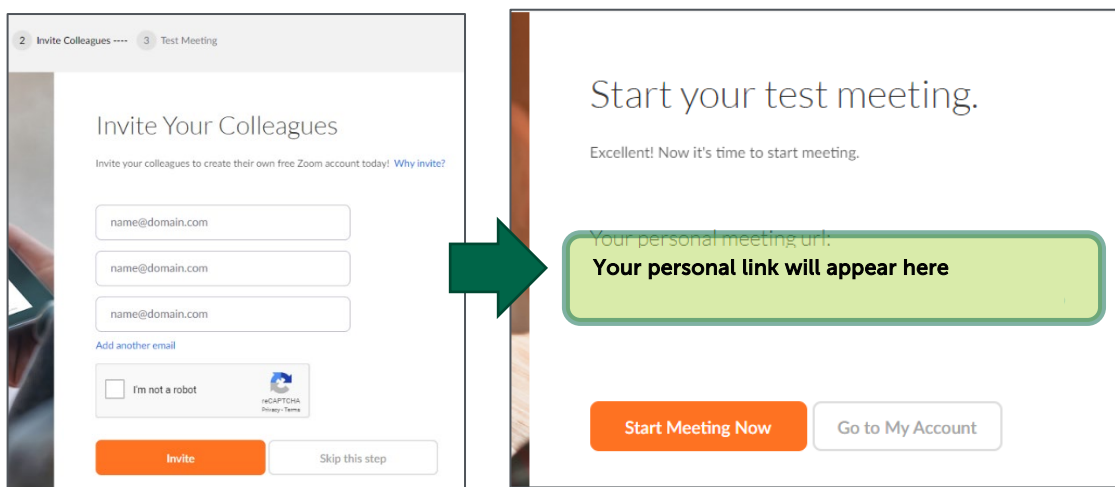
2 Invite Colleagues ---- 3 Test Meeting

Invite Your Colleagues

Invite your colleagues to create their own free Zoom account today! Why invite?

name@domain.com

name@domain.com

name@domain.com

Add another email

I'm not a robot

reCAPTCHA
Privacy - Terms

Invite

Skip this step

Start your test meeting.

Excellent! Now it's time to start meeting.

Your personal meeting url:

Your personal link will appear here

Start Meeting Now

Go to My Account